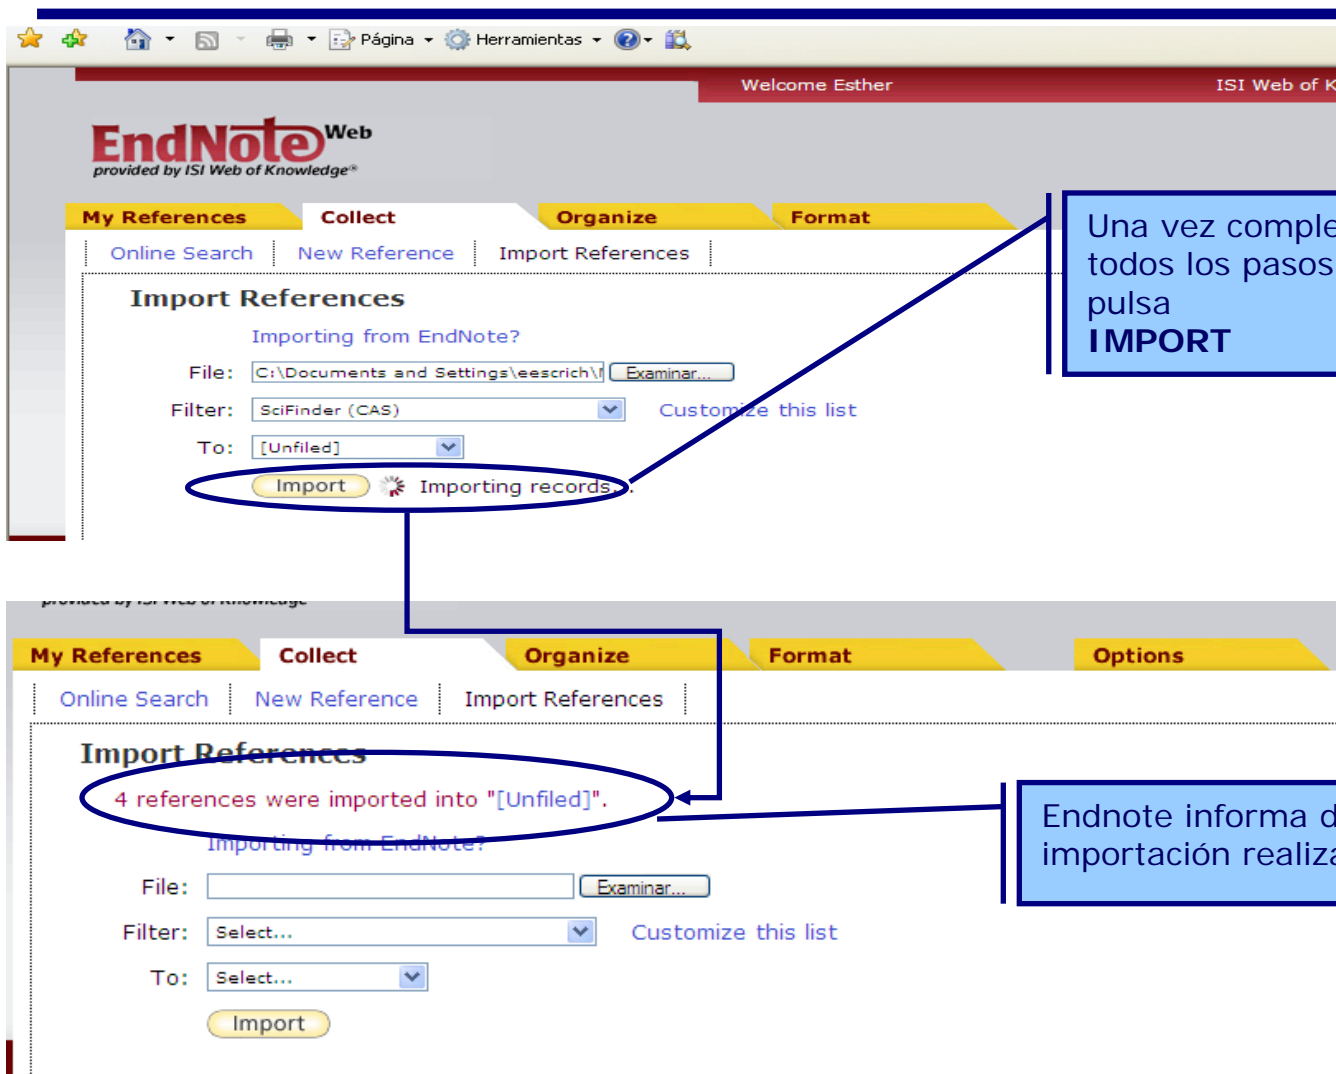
Página Herramientas

Welcome Esther ISI Web of K

EndNote Web
provided by ISI Web of Knowledge®

My References Collect Organize Format

Online Search New Reference Import References

Import References

Importing from EndNote?

File: C:\Documents and Settings\eescrich\I Examinar...

Filter: SciFinder (CAS) Customize this list

To: [Unfiled]

Import Importing records...

Una vez comple todos los pasos pulsa
IMPORT

provided by ISI Web of Knowledge

My References Collect Organize Format Options

Online Search New Reference Import References

Import References

4 references were imported into "[Unfiled]".

Importing from EndNote?

File: Examinar...

Filter: Select... Customize this list

To: Select...

Import

Endnote informa d importación realiza